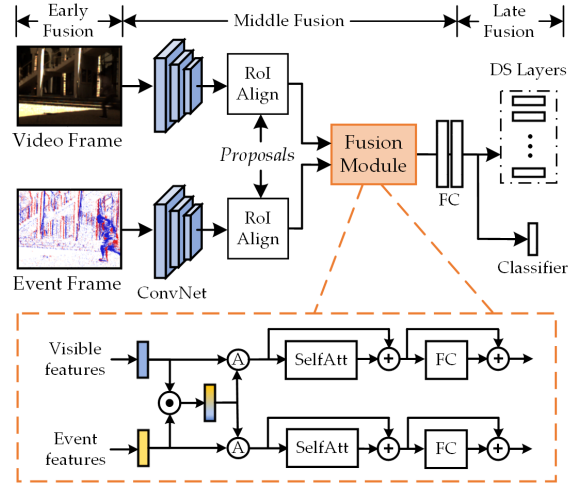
Early Fusion

Middle Fusion

Late Fusion

Video Frame

RoI Align

Proposals

Fusion Module

FC

DS Layers

Event Frame

ConvNet

RoI Align

Classifier

Visible features

A

SelfAtt

+

FC

+

Event features

A

SelfAtt

+

FC

+